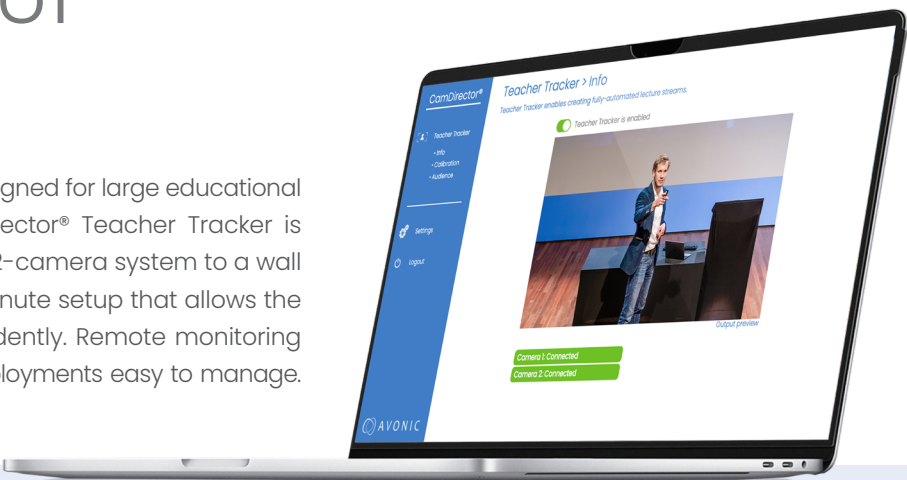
or

gned for large educational ector® Teacher Tracker is 2-camera system to a wall nute setup that allows the dently. Remote monitoring loyments easy to manage.

CamDirector®

Teacher Tracker
• Info
• Calibration
• Audience

Settings

Logout

AVONIC

Teacher Tracker > Info

Teacher Tracker enables creating fully-automated lecture streams.

Teacher Tracker is enabled

Output preview

Camera 1: Connected

Camera 2: Connected